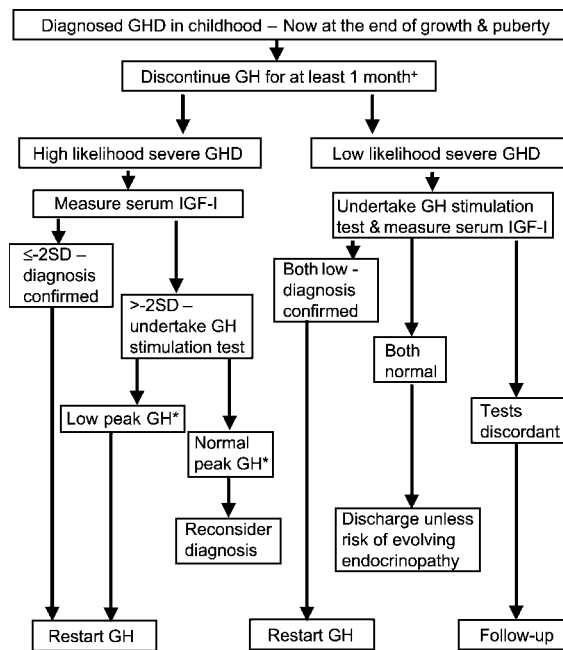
Diagnosed GHD in childhood – Now at the end of growth & puberty

Discontinue GH for at least 1 month⁺

High likelihood severe GHD

Low likelihood severe GHD

Measure serum IGF-I

Undertake GH stimulation test & measure serum IGF-I

≤-2SD – diagnosis confirmed

>-2SD – undertake GH stimulation test

Both low - diagnosis confirmed

Both normal

Tests discordant

Low peak GH*

Normal peak GH*

Reconsider diagnosis

Discharge unless risk of evolving endocrinopathy

Restart GH

Restart GH

Follow-up